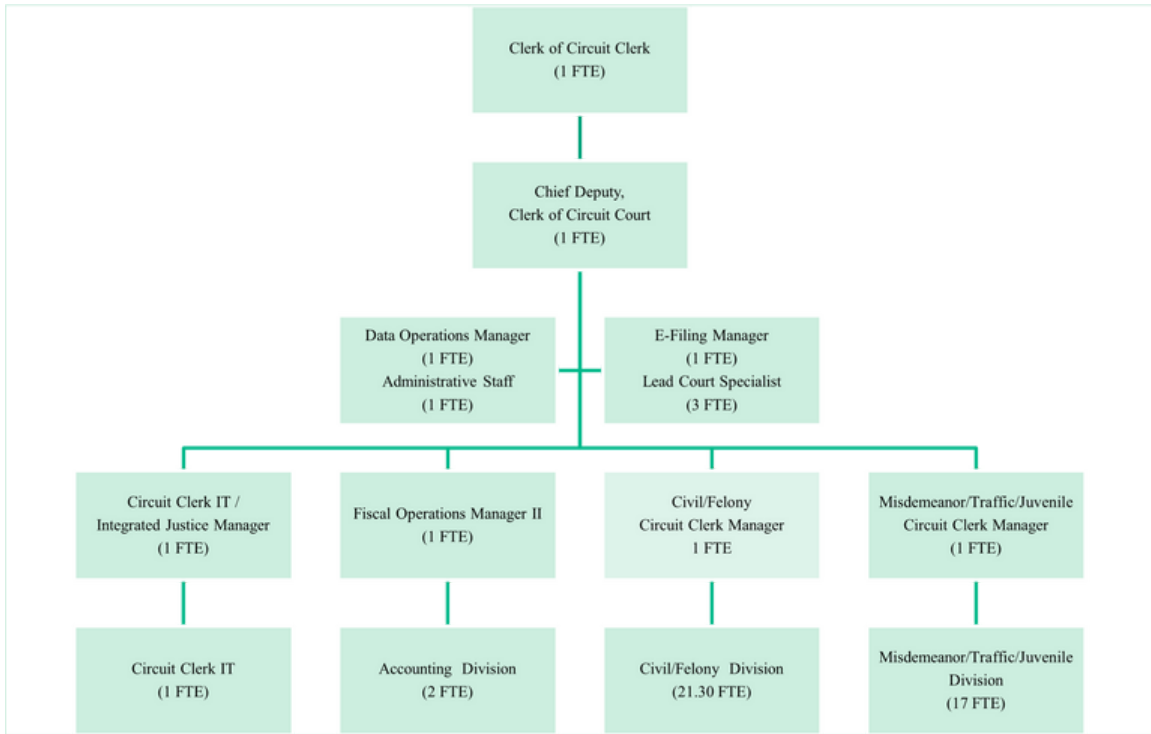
Clerk of Circuit Clerk
(1 FTE)

Chief Deputy,
Clerk of Circuit Court
(1 FTE)

Data Operations Manager
(1 FTE)
Administrative Staff
(1 FTE)

E-Filing Manager
(1 FTE)
Lead Court Specialist
(3 FTE)

Circuit Clerk IT /
Integrated Justice Manager
(1 FTE)

Fiscal Operations Manager II
(1 FTE)

Civil/Felony
Circuit Clerk Manager
1 FTE

Misdemeanor/Traffic/Juvenile
Circuit Clerk Manager
(1 FTE)

Circuit Clerk IT
(1 FTE)

Accounting Division
(2 FTE)

Civil/Felony Division
(21.30 FTE)

Misdemeanor/Traffic/Juvenile
Division
(17 FTE)